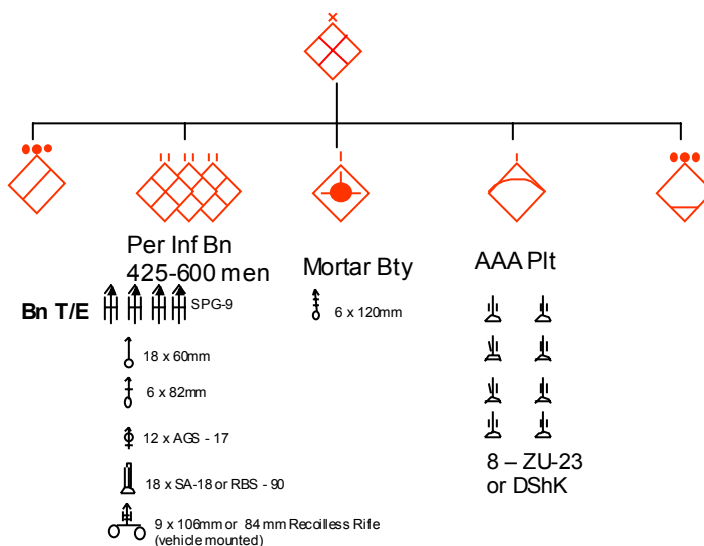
Per Inf Bn
425-600 men

Mortar Bty

AAA Plt

Bn T/E

SPG-9

6 x 120mm

18 x 60mm

6 x 82mm

12 x AGS - 17

18 x SA-18 or RBS - 90

9 x 106mm or 84 mm Recoilless Rifle (vehicle mounted)

8 – ZU-23 or DShK